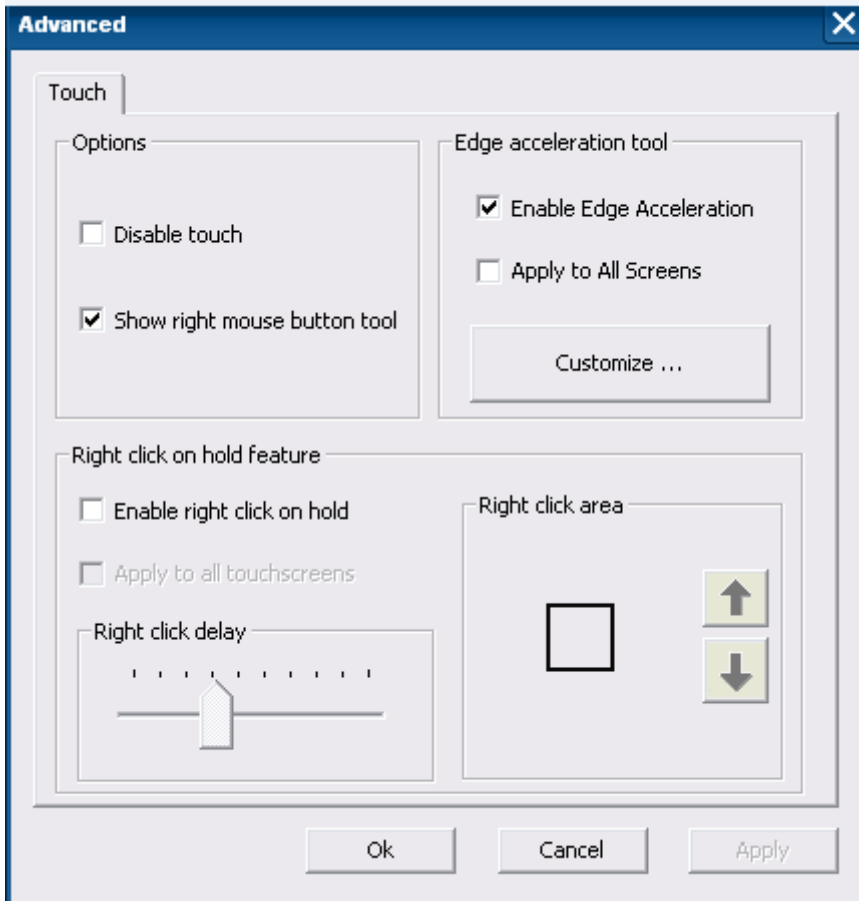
Advanced

Touch

Options

Disable touch

Show right mouse button tool

Edge acceleration tool

Enable Edge Acceleration

Apply to All Screens

Customize ...

Right click on hold feature

Enable right click on hold

Apply to all touchscreens

Right click delay

Right click area

Ok

Cancel

Apply